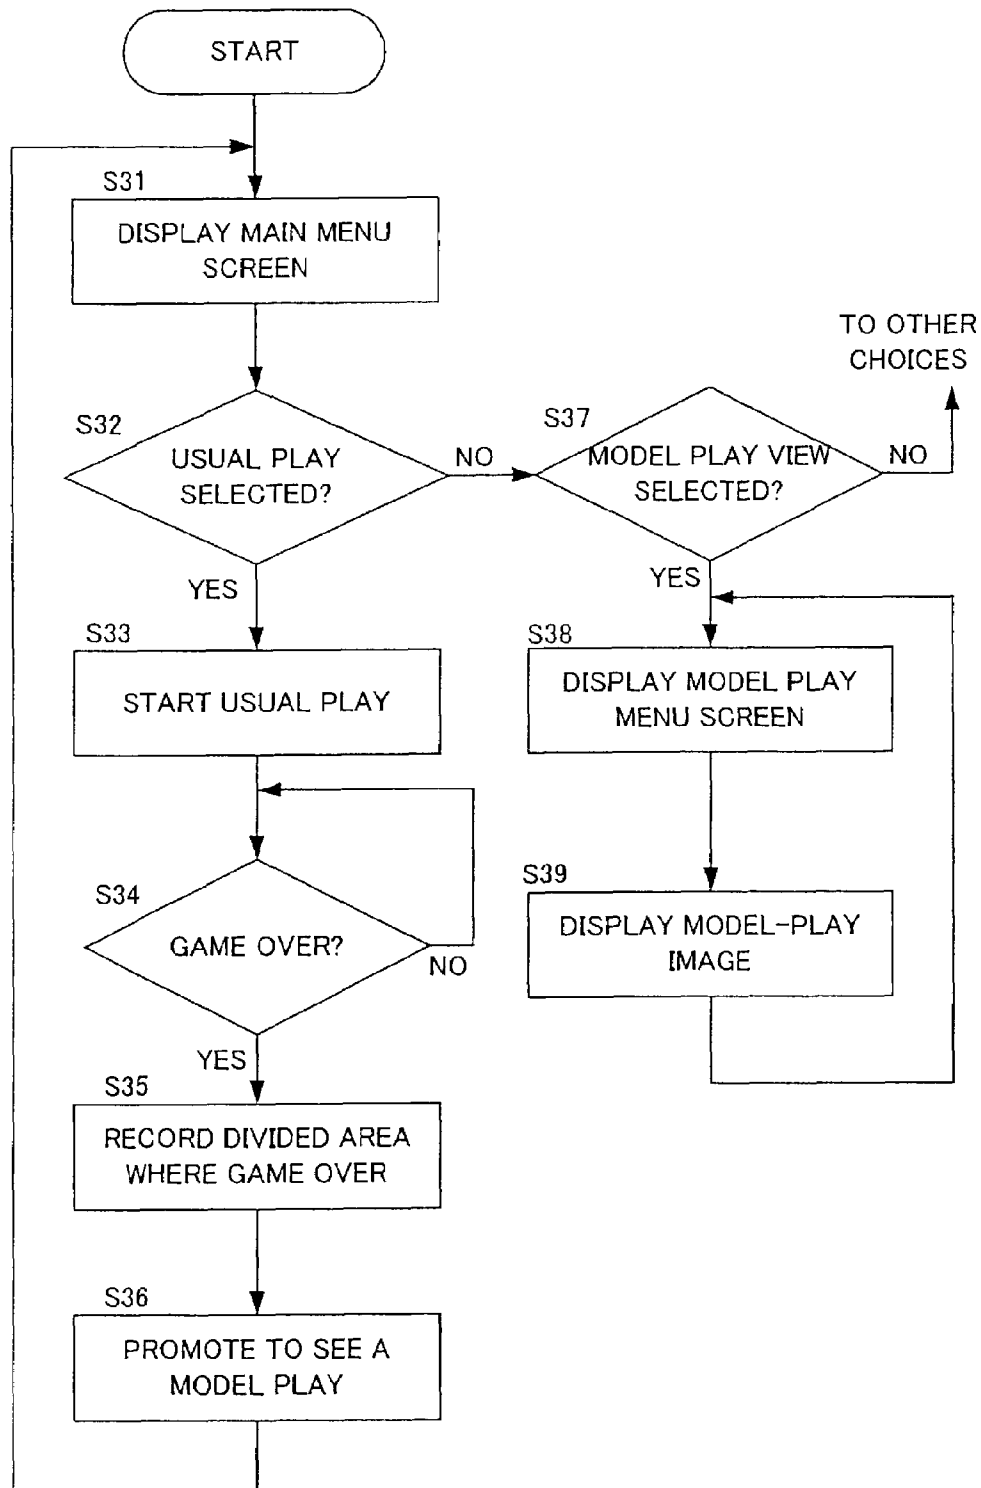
START

S31
DISPLAY MAIN MENU SCREEN

S32
USUAL PLAY SELECTED?

NO

S37
MODEL PLAY VIEW SELECTED?

NO

TO OTHER CHOICES

YES

S33
START USUAL PLAY

YES

S38
DISPLAY MODEL PLAY MENU SCREEN

S34
GAME OVER?

NO

S39
DISPLAY MODEL-PLAY IMAGE

YES

S35
RECORD DIVIDED AREA WHERE GAME OVER

S36
PROMOTE TO SEE A MODEL PLAY